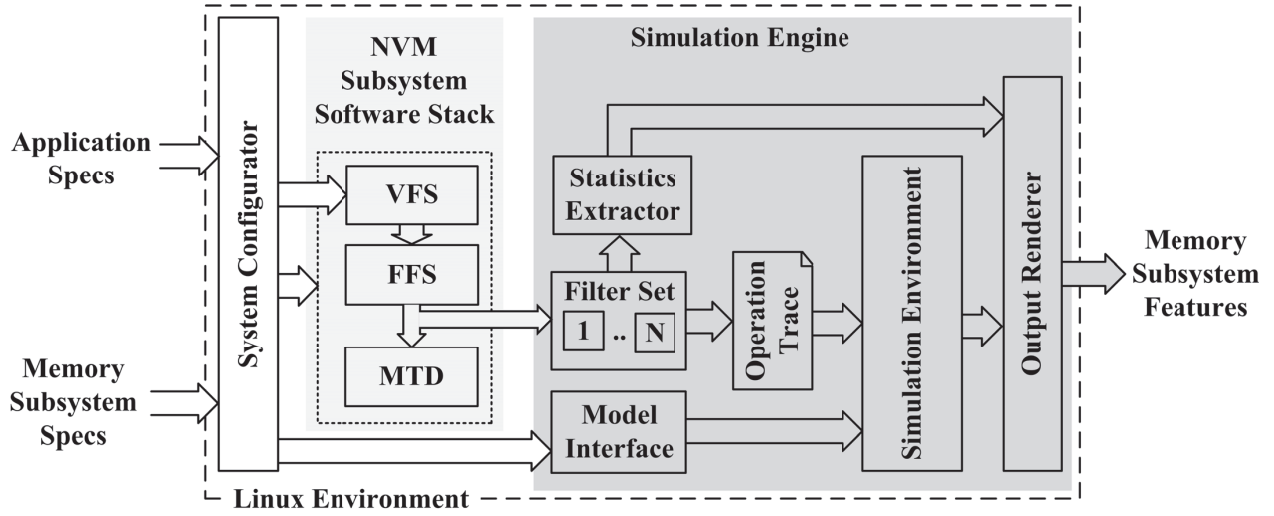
Application Specs

Memory Subsystem Specs

System Configurator

NVM Subsystem Software Stack

VFS

FFS

MTD

Simulation Engine

Statistics Extractor

Filter Set

1 .. N

Operation Trace

Model Interface

Simulation Environment

Output Renderer

Memory Subsystem Features

Linux Environment